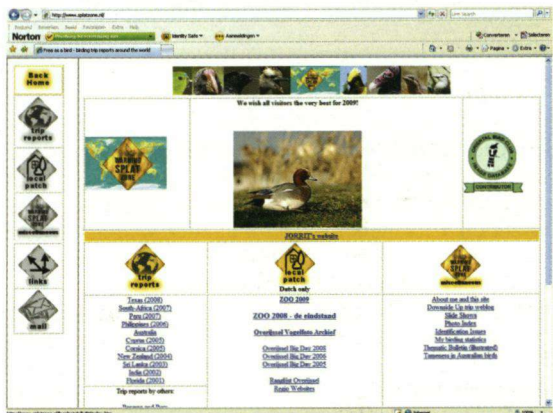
http://www.splatzone.nl/

Live Search

Bestand Bewerken Beeld Favorieten Extra Help

Norton

Identity Safe

Aanmeldingen

Converteren

Selecteren

Free as a bird - birding trip reports around the world

Pagina

Extra

Back Home

trip reports

local patch

world SPLAT zone

miscellaneous

links

mail

We wish all visitors the very best for 2009!

world SPLAT zone

CONTRIBUTOR

JOSRIT's website

trip reports

local patch

Dutch only

world SPLAT zone

miscellaneous

Texas (2008)
South-Africa (2007)
Peru (2007)
Philippines (2006)
Australia
Cyprus (2005)
Corsica (2005)
New Zealand (2004)
Sri Lanka (2003)
India (2002)
Florida (2001)

Trip reports by others:

ZOO 2009

ZOO 2008 - de eindstand

Overijssel Vogelfoto Archief

Overijssel Big Day 2008
Overijssel Big Day 2006
Overijssel Big Day 2005

Roodlist Overijssel
Regio Websites

About me and this site
Downside Up trip birding
Slide Shows
Photo Index
Identification Issues
My birding statistics
Thematic Bulletin (Illustrated)
Treasures in Australian birds